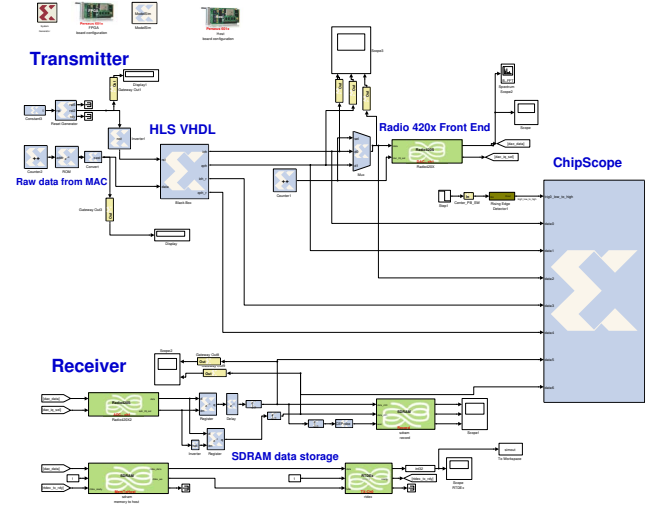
Transmitter

HLS VHDL

Radio 420x Front End

ChipScope

Raw data from MAC

Receiver

SDRAM data storage

Perseus 601x FPGA board configuration

ModelSim

Perseus 601x Host board configuration

Display1

Gateway Out1

Reset Generator

Constant3

ROM

Convert

Inverter1

Black Box

Gateway Out3

Display

Counter1

Mux

Radio420X

Scope3

Spectrum Scope2

Scope

Step1

Constant_PIE_GW

Rising Edge Detector1

Scope2

Gateway Out5

Radio420X2

Register

Delay

Inverter

Register

Scope1

sdram

record

sdram memory to host

fifo

video

Tx Workspace

Scope RTDEx